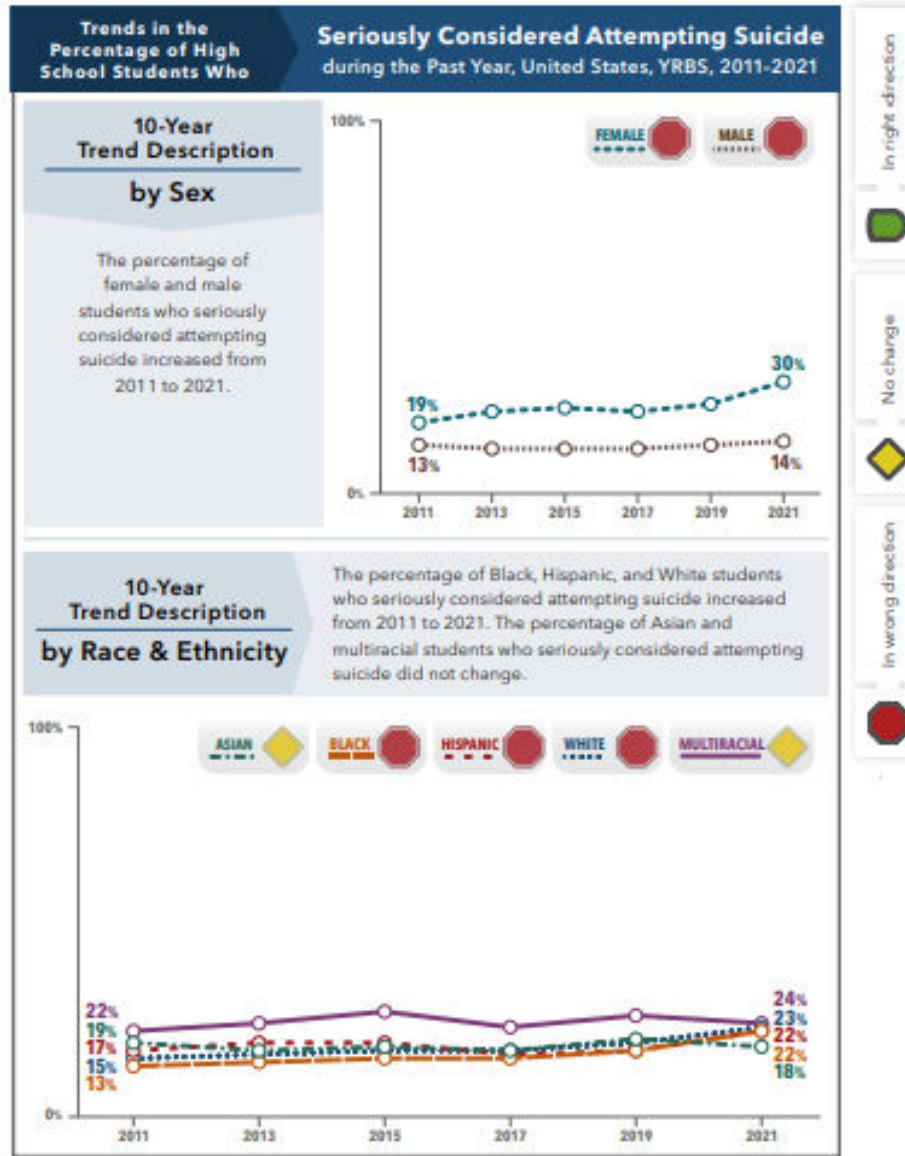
Trends in the Percentage of High School Students Who

Seriously Considered Attempting Suicide during the Past Year, United States, YRBS, 2011-2021

10-Year Trend Description

by Sex

The percentage of female and male students who seriously considered attempting suicide increased from 2011 to 2021.

100%

FEMALE

MALE

19%

30%

13%

14%

0%

2011 2013 2015 2017 2019 2021

10-Year Trend Description

by Race & Ethnicity

The percentage of Black, Hispanic, and White students who seriously considered attempting suicide increased from 2011 to 2021. The percentage of Asian and multiracial students who seriously considered attempting suicide did not change.

100%

ASIAN

BLACK

HISPANIC

WHITE

MULTIRACIAL

22%

19%

17%

15%

13%

24%

23%

22%

22%

18%

0%

2011 2013 2015 2017 2019 2021

In right direction

No change

In wrong direction